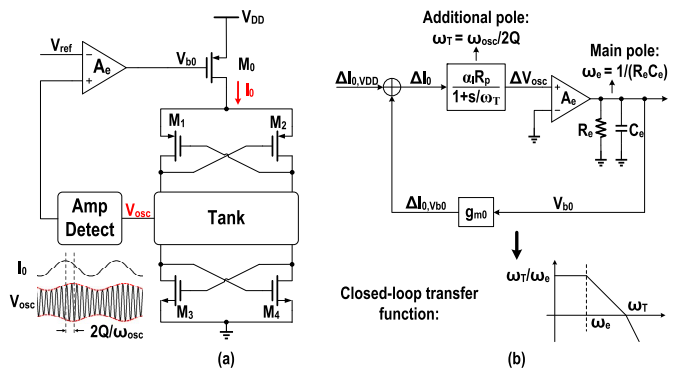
$V_{DD}$

$V_{ref}$

$A_e$

$V_{b0}$

$M_0$

$I_0$

$M_1$

$M_2$

Amp Detect

$V_{osc}$

Tank

$I_0$

$V_{osc}$

$2Q/\omega_{osc}$

$M_3$

$M_4$

(a)

Additional pole:
$\omega_T = \omega_{osc}/2Q$

Main pole:
$\omega_e = 1/(R_eC_e)$

$\Delta I_{0,VDD}$

$\Delta I_0$

$\frac{\alpha_I R_p}{1+s/\omega_T}$

$\Delta V_{osc}$

$A_e$

$R_e$

$C_e$

$\Delta I_{0,Vb0}$

$g_{m0}$

$V_{b0}$

$\omega_T/\omega_e$

Closed-loop transfer function:

$\omega_T$

$\omega_e$

(b)